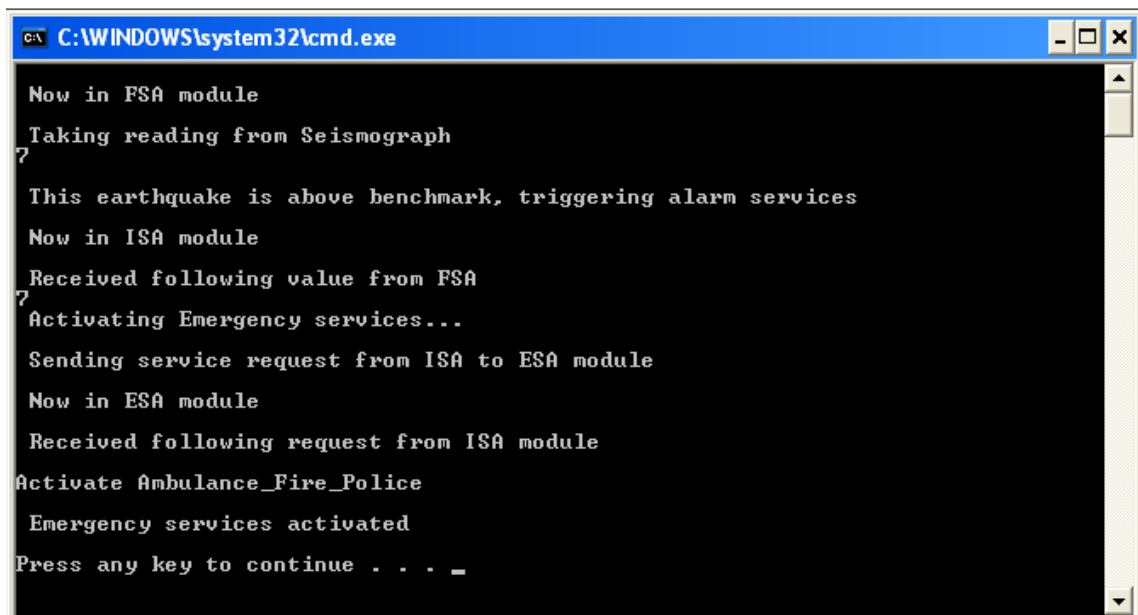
C:\WINDOWS\system32\cmd.exe

Now in FSA module

Taking reading from Seismograph
7

This earthquake is above benchmark, triggering alarm services

Now in ISA module

Received following value from FSA
7
Activating Emergency services...

Sending service request from ISA to ESA module

Now in ESA module

Received following request from ISA module

Activate Ambulance_Fire_Police

Emergency services activated

Press any key to continue . . . _